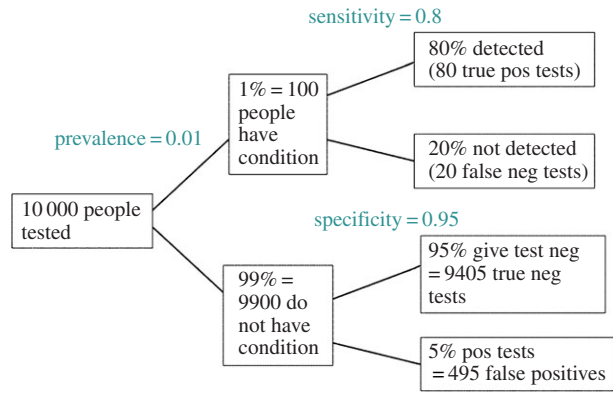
sensitivity = 0.8

80% detected (80 true pos tests)

prevalence = 0.01

1% = 100 people have condition

20% not detected (20 false neg tests)

10 000 people tested

specificity = 0.95

95% give test neg = 9405 true neg tests

99% = 9900 do not have condition

5% pos tests = 495 false positives